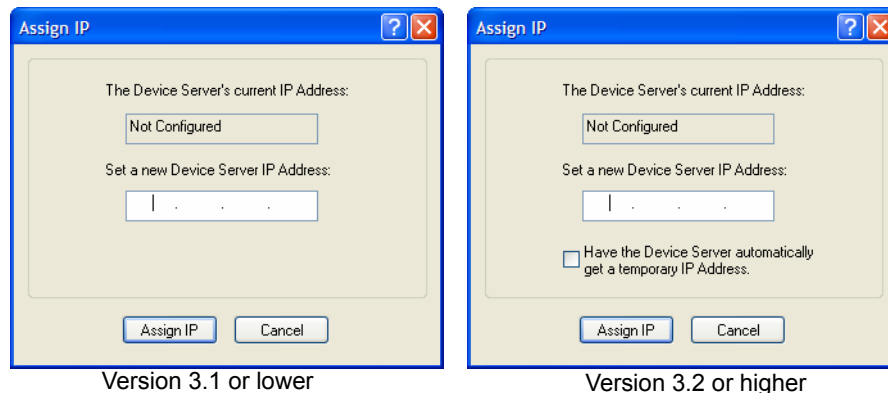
Assign IP

The Device Server's current IP Address:

Not Configured

Set a new Device Server IP Address:

. . .

Assign IP Cancel

Version 3.1 or lower

Assign IP

The Device Server's current IP Address:

Not Configured

Set a new Device Server IP Address:

. . .

Have the Device Server automatically get a temporary IP Address.

Assign IP Cancel

Version 3.2 or higher